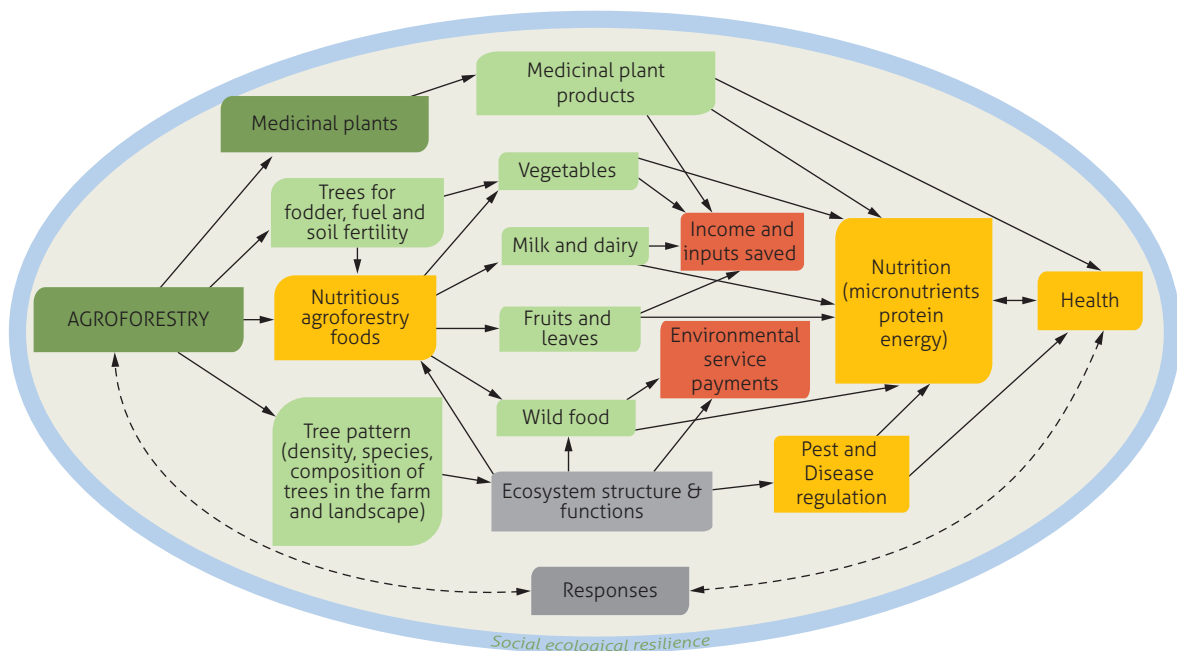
Medicinal plant products

Medicinal plants

Trees for fodder, fuel and soil fertility

Vegetables

Milk and dairy

Income and inputs saved

AGROFORESTRY

Nutritious agroforestry foods

Fruits and leaves

Nutrition (micronutrients protein energy)

Health

Environmental service payments

Wild food

Tree pattern (density, species, composition of trees in the farm and landscape)

Ecosystem structure & functions

Pest and Disease regulation

Responses

Social ecological resilience